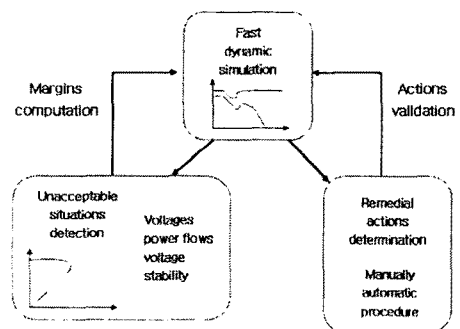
Fast dynamic simulation

Margins computation

Actions validation

Unacceptable situations detection

Voltages power flows voltage stability

Remedial actions determination

Manually automatic procedure